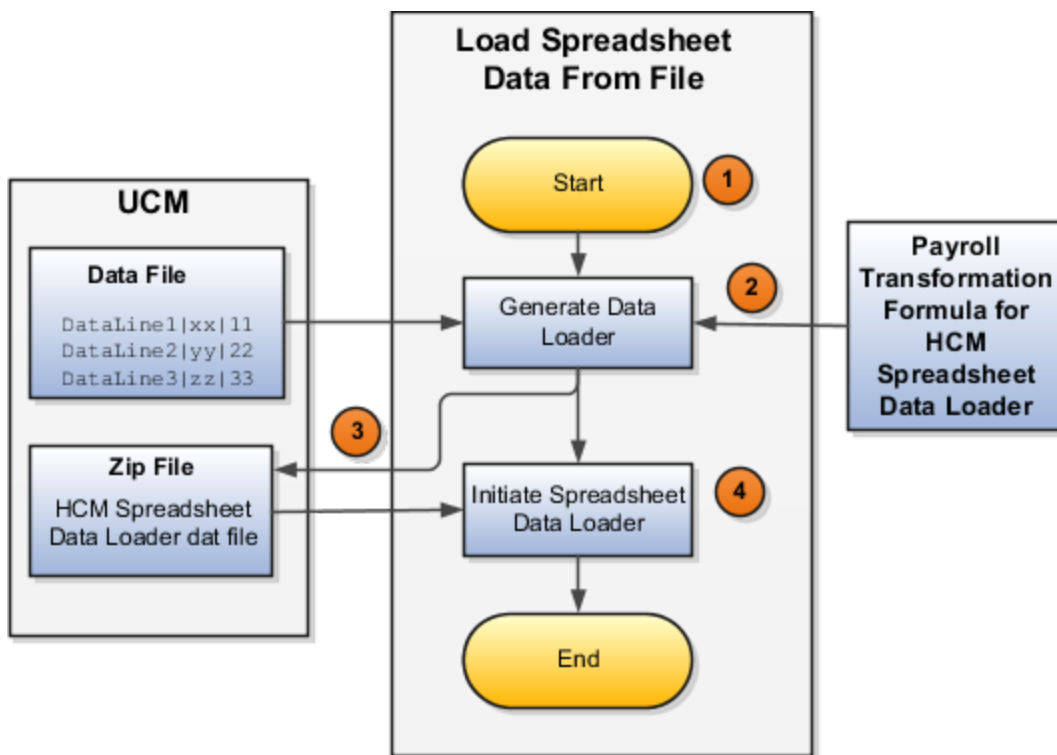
Load Spreadsheet Data From File

UCM

Data File

DataLine1|xx|11
DataLine2|yy|22
DataLine3|zz|33

Zip File

HCM Spreadsheet Data Loader dat file

Start

1

Generate Data Loader

2

3

Initiate Spreadsheet Data Loader

4

End

Payroll Transformation Formula for HCM Spreadsheet Data Loader